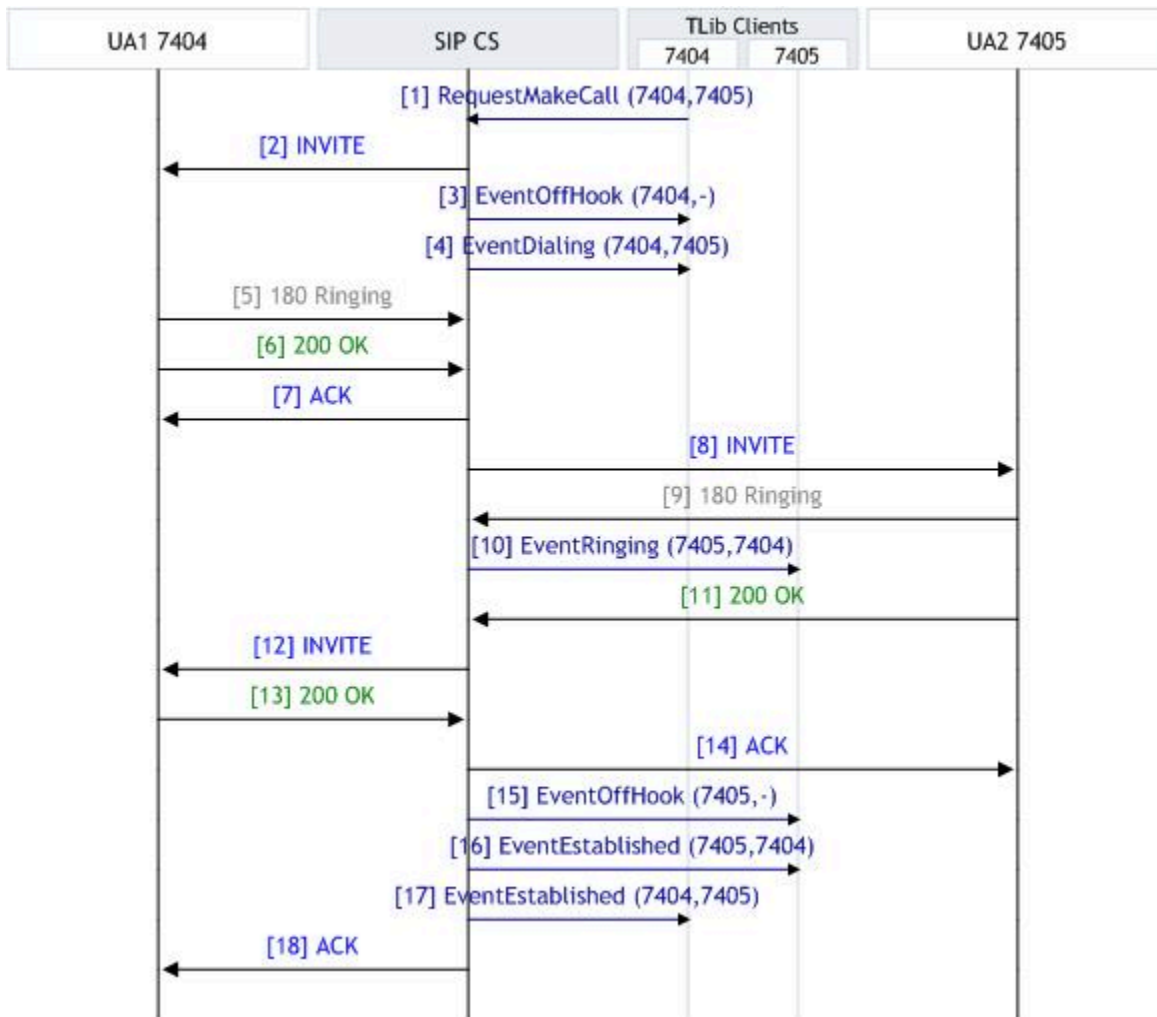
UA1 7404

SIP CS

TLib Clients

7404

7405

UA2 7405

[1] RequestMakeCall (7404,7405)

[2] INVITE

[3] EventOffHook (7404,-)

[4] EventDialing (7404,7405)

[5] 180 Ringing

[6] 200 OK

[7] ACK

[8] INVITE

[9] 180 Ringing

[10] EventRinging (7405,7404)

[11] 200 OK

[12] INVITE

[13] 200 OK

[14] ACK

[15] EventOffHook (7405,-)

[16] EventEstablished (7405,7404)

[17] EventEstablished (7404,7405)

[18] ACK